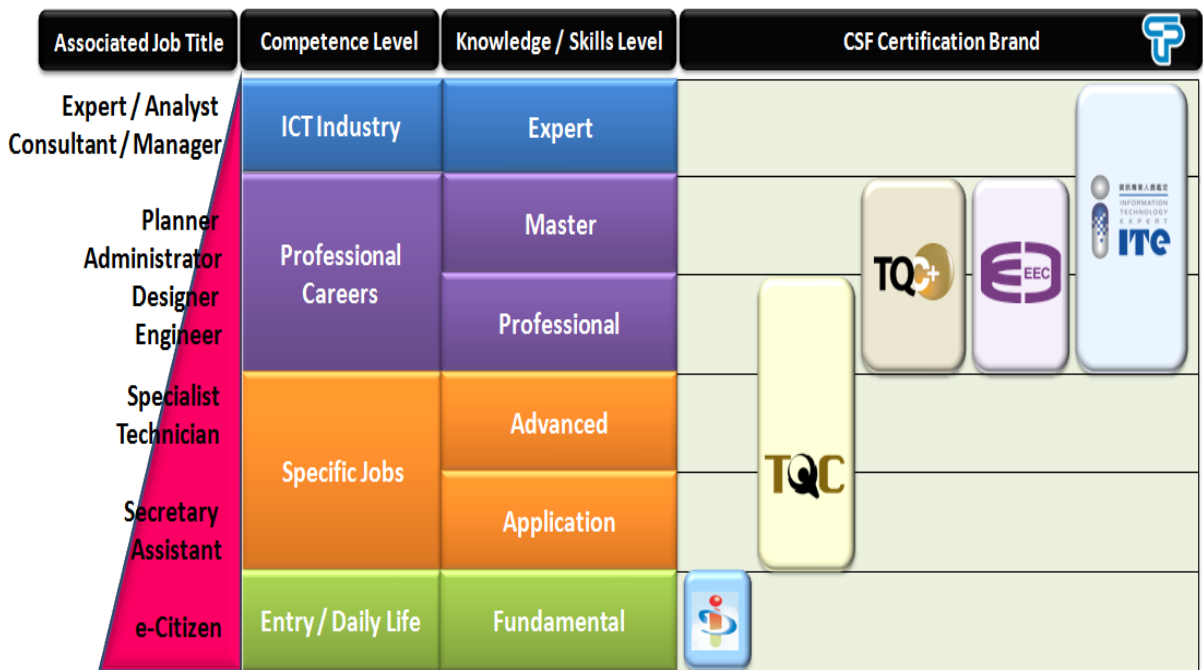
| Associated Job Title | Competence Level | Knowledge / Skills Level | CSF Certification Brand |
|---|---|---|---|
| Expert / Analyst Consultant / Manager | ICT Industry | Expert | |
| Planner Administrator Designer Engineer | Professional Careers | Master | |
| | | Professional | |
| Specialist Technician | Specific Jobs | Advanced | |
| Secretary Assistant | | Application | |
| e-Citizen | Entry / Daily Life | Fundamental | |

TQC+

EEC

資訊專業人員鑑定 INFORMATION TECHNOLOGY EXPERT ITE

TQC